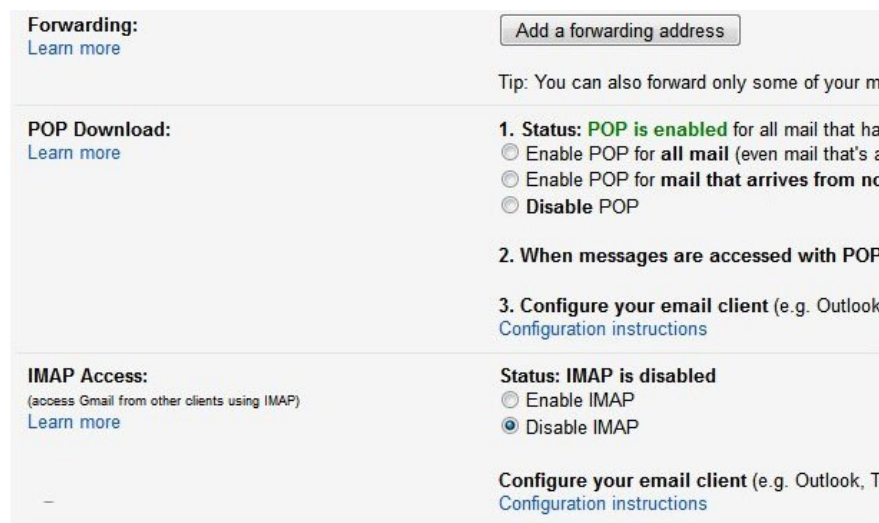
Forwarding:
Learn more

Add a forwarding address

Tip: You can also forward only some of your m

POP Download:
Learn more

1. Status: POP is enabled for all mail that ha
Enable POP for all mail (even mail that's a
Enable POP for mail that arrives from no
Disable POP

2. When messages are accessed with POP

3. Configure your email client (e.g. Outlook
Configuration instructions

IMAP Access:
(access Gmail from other clients using IMAP)
Learn more

Status: IMAP is disabled
Enable IMAP
Disable IMAP

Configure your email client (e.g. Outlook, T
Configuration instructions